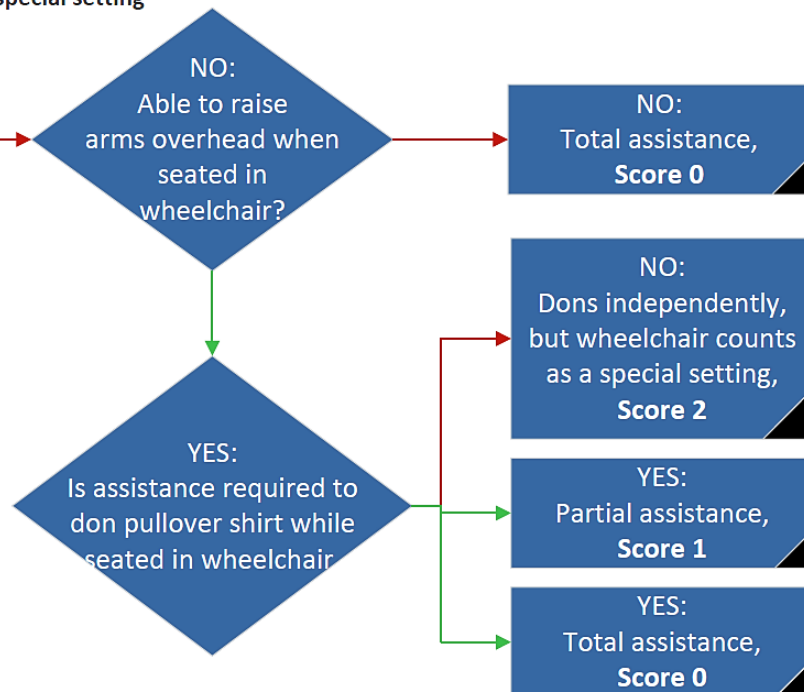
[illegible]pecial setting

NO:
Able to raise arms overhead when seated in wheelchair?

NO:
Total assistance,
**Score 0**

NO:
Dons independently, but wheelchair counts as a special setting,
**Score 2**

YES:
Is assistance required to don pullover shirt while seated in wheelchair

YES:
Partial assistance,
**Score 1**

YES:
Total assistance,
**Score 0**